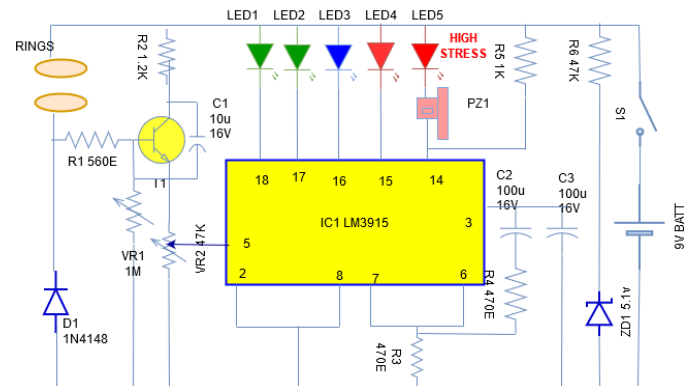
LED1 LED2 LED3 LED4 LED5

HIGH STRESS

RINGS

R2 1.2K

R5 1K

R6 47K

PZ1

S1

C1 10u 16V

R1 560E

T1

18 17 16 15 14

C2 100u 16V

C3 100u 16V

IC1 LM3915

3

5

2 8 7 6

VR1 1M

VR2 47K

R4 470E

9V BATT

D1 1N4148

ZD1 5.1v

R3 470E